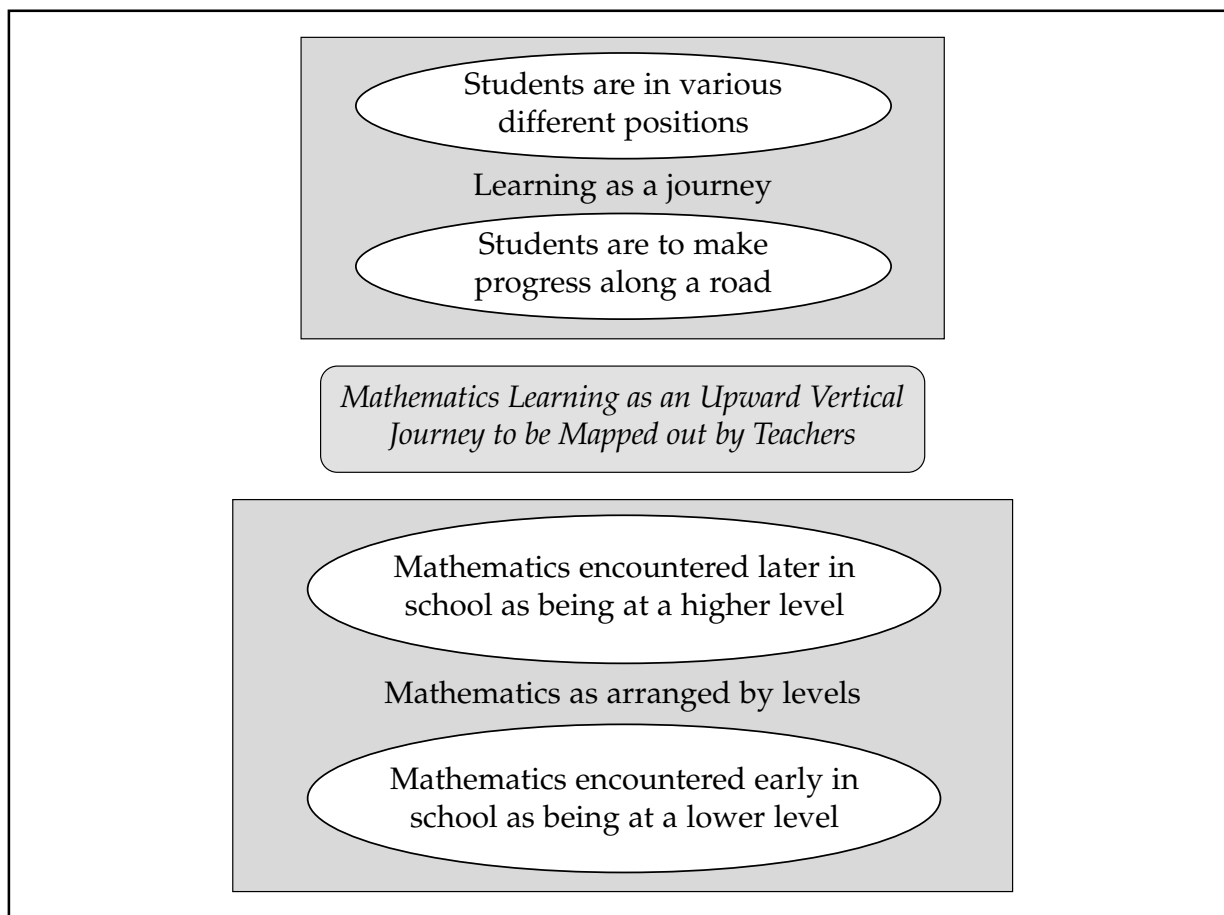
Students are in various different positions

Learning as a journey

Students are to make progress along a road

*Mathematics Learning as an Upward Vertical Journey to be Mapped out by Teachers*

Mathematics encountered later in school as being at a higher level

Mathematics as arranged by levels

Mathematics encountered early in school as being at a lower level